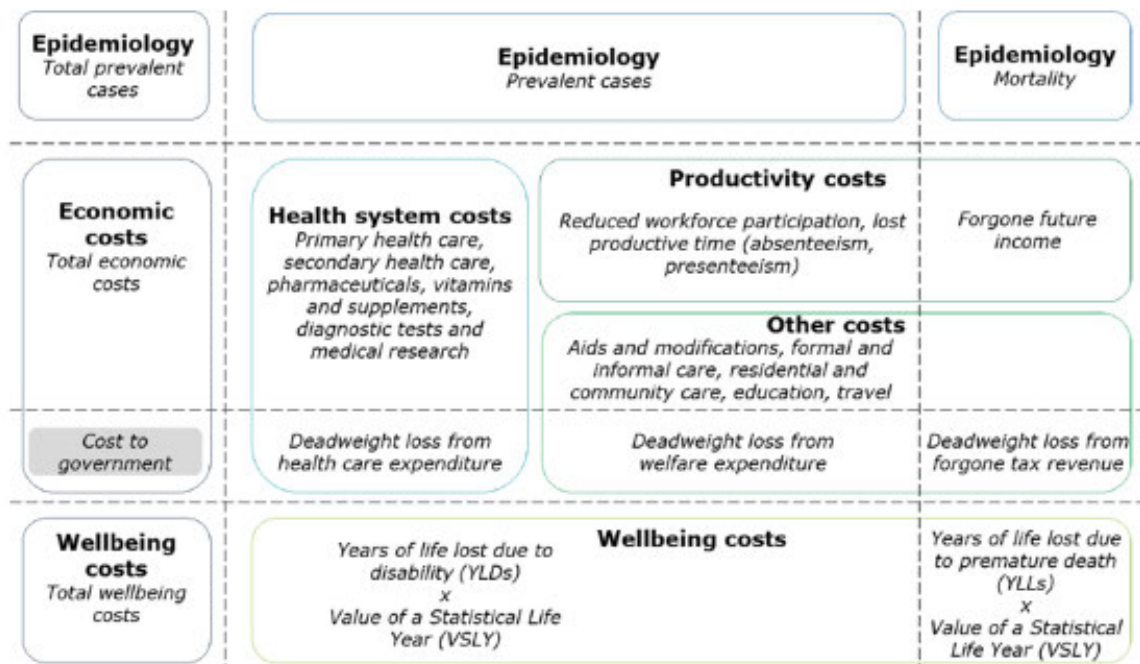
Epidemiology
Total prevalent cases

Epidemiology
Prevalent cases

Epidemiology
Mortality

Economic costs
Total economic costs

Health system costs
Primary health care, secondary health care, pharmaceuticals, vitamins and supplements, diagnostic tests and medical research

Productivity costs
Reduced workforce participation, lost productive time (absenteeism, presenteeism)

Forgone future income

Other costs
Aids and modifications, formal and informal care, residential and community care, education, travel

Cost to government

Deadweight loss from health care expenditure

Deadweight loss from welfare expenditure

Deadweight loss from forgone tax revenue

Wellbeing costs
Total wellbeing costs

Wellbeing costs

Years of life lost due to disability (YLDs)
x
Value of a Statistical Life Year (VSLY)

Years of life lost due to premature death (YLLs)
x
Value of a Statistical Life Year (VSLY)